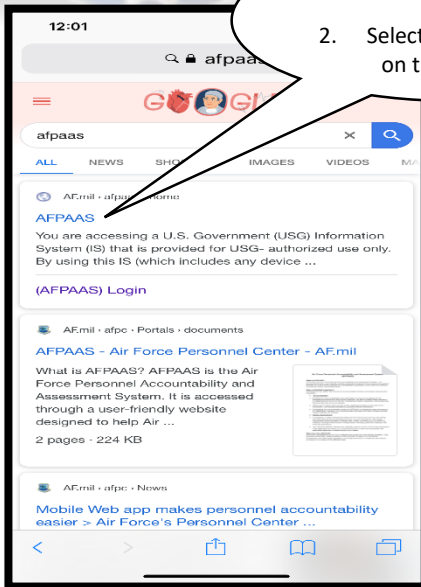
12:01

afpaas

2. Select
on t

afpaas

ALL NEWS SHO IMAGES VIDEOS MA

AF.mil › afpa Home

AFPAAS

You are accessing a U.S. Government (USG) Information System (IS) that is provided for USG- authorized use only. By using this IS (which includes any device ...

(AFPAAS) Login

AF.mil › afpc › Portals › documents

AFPAAS - Air Force Personnel Center - AF.mil

What is AFPAAS? AFPAAS is the Air Force Personnel Accountability and Assessment System. It is accessed through a user-friendly website designed to help Air ...

2 pages · 224 KB

AF.mil › afpc › News

Mobile Web app makes personnel accountability easier > Air Force's Personnel Center ...